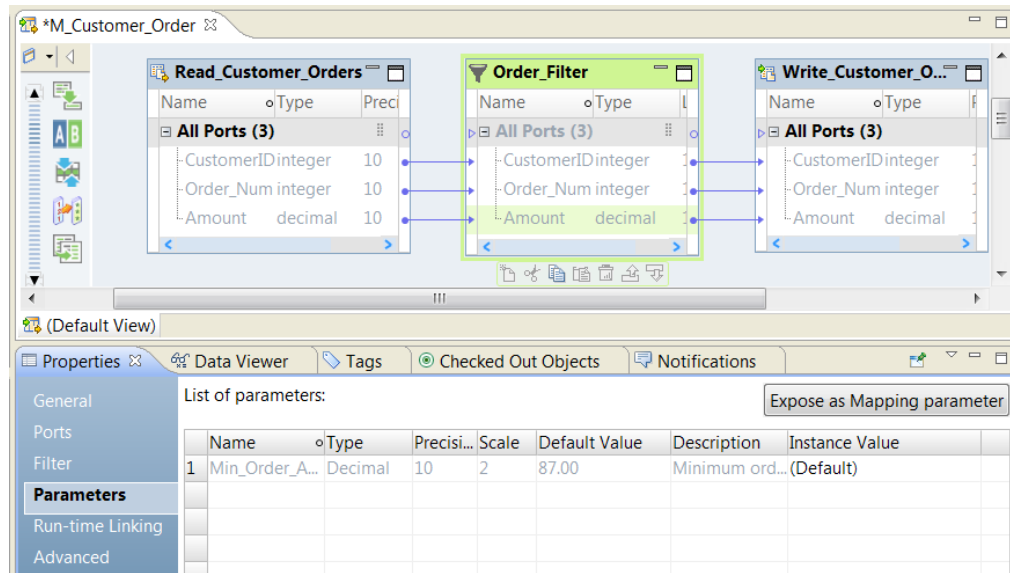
*M_Customer_Order ⊠

Read_Customer_Orders

| Name | Type | Preci |
|---|---|---|
| All Ports (3) | | |
| CustomerID | integer | 10 |
| Order_Num | integer | 10 |
| Amount | decimal | 10 |

Order_Filter

| Name | Type | L |
|---|---|---|
| All Ports (3) | | |
| CustomerID | integer | 1 |
| Order_Num | integer | 1 |
| Amount | decimal | 1 |

Write_Customer_O...

| Name | Type | F |
|---|---|---|
| All Ports (3) | | |
| CustomerID | integer | 1 |
| Order_Num | integer | 1 |
| Amount | decimal | 1 |

III

(Default View)

Properties ⊠ Data Viewer Tags Checked Out Objects Notifications

General
Ports
Filter
Parameters
Run-time Linking
Advanced

List of parameters:

Expose as Mapping parameter

| | Name | Type | Precisi... | Scale | Default Value | Description | Instance Value |
|---|---|---|---|---|---|---|---|
| 1 | Min_Order_A... | Decimal | 10 | 2 | 87.00 | Minimum ord... | (Default) |
| | | | | | | | |
| | | | | | | | |
| | | | | | | | |
| | | | | | | | |